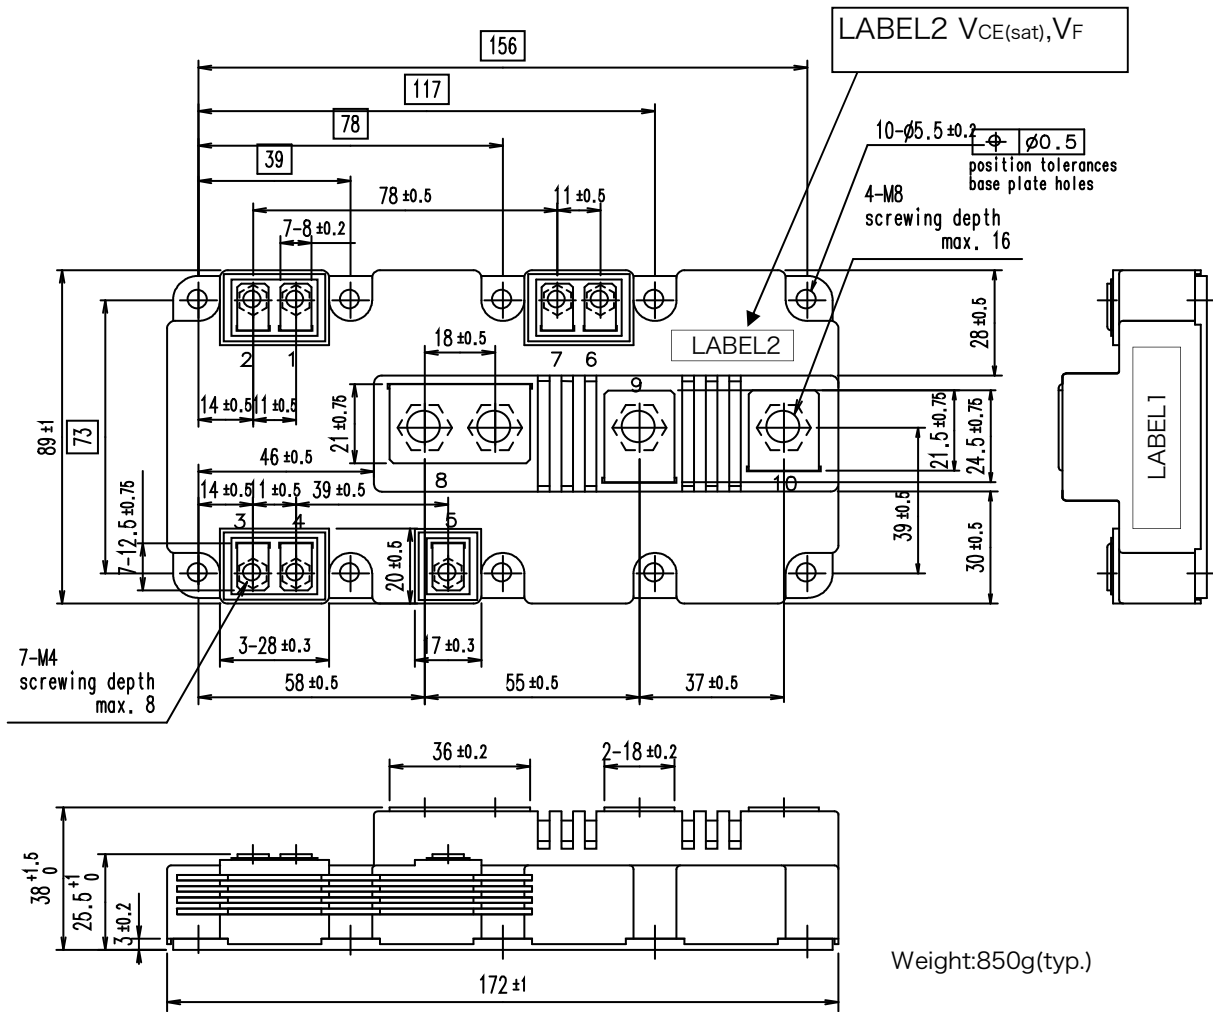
LABEL2 $V_{CE(sat)}$,$V_F$

156
117
78
39
78 ±0.5
11 ±0.5
7-8 ±0.2
10-ø5.5 ±0.2
ø0.5
position tolerances base plate holes
4-M8 screwing depth max. 16

2 1
7 6
LABEL2
18 ±0.5
9
28 ±0.5
14 ±0.5 11 ±0.5
21 ±0.75
21.5 ±0.75
24.5 ±0.75
89 ±1
73
46 ±0.5
8
10
14 ±0.5 11 ±0.5 39 ±0.5
3 4 5
7-12.5 ±0.75
20 ±0.5
39 ±0.5
30 ±0.5
3-28 ±0.3
17 ±0.3
7-M4 screwing depth max. 8
58 ±0.5
55 ±0.5
37 ±0.5
LABEL1

36 ±0.2
2-18 ±0.2
$38^{+1.5}_{0}$
$25.5^{+1}_{0}$
3 ±0.2
172 ±1
Weight:850g(typ.)